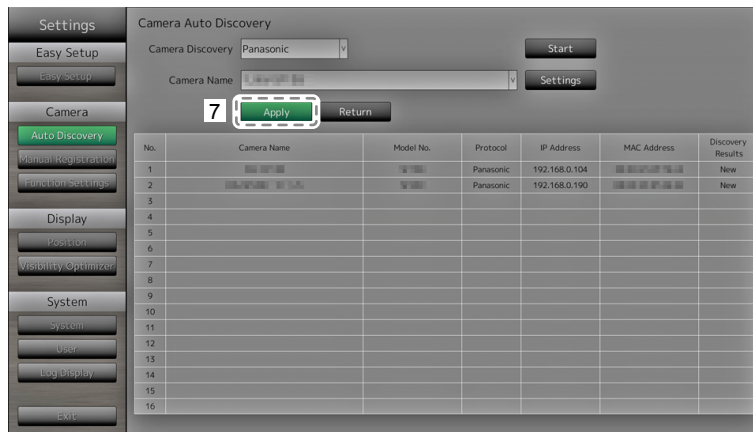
Settings

Easy Setup

Easy Setup

Camera

Auto Discovery

Manual Registration

Function Settings

Display

Position

Visibility Optimizer

System

System

User

Log Display

Exit

Camera Auto Discovery

Camera Discovery Panasonic

Start

Camera Name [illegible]

Settings

7

Apply

Return

| No. | Camera Name | Model No. | Protocol | IP Address | MAC Address | Discovery Results |
|---|---|---|---|---|---|---|
| 1 | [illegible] | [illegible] | Panasonic | 192.168.0.104 | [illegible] | New |
| 2 | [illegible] | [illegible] | Panasonic | 192.168.0.190 | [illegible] | New |
| 3 | | | | | | |
| 4 | | | | | | |
| 5 | | | | | | |
| 6 | | | | | | |
| 7 | | | | | | |
| 8 | | | | | | |
| 9 | | | | | | |
| 10 | | | | | | |
| 11 | | | | | | |
| 12 | | | | | | |
| 13 | | | | | | |
| 14 | | | | | | |
| 15 | | | | | | |
| 16 | | | | | | |